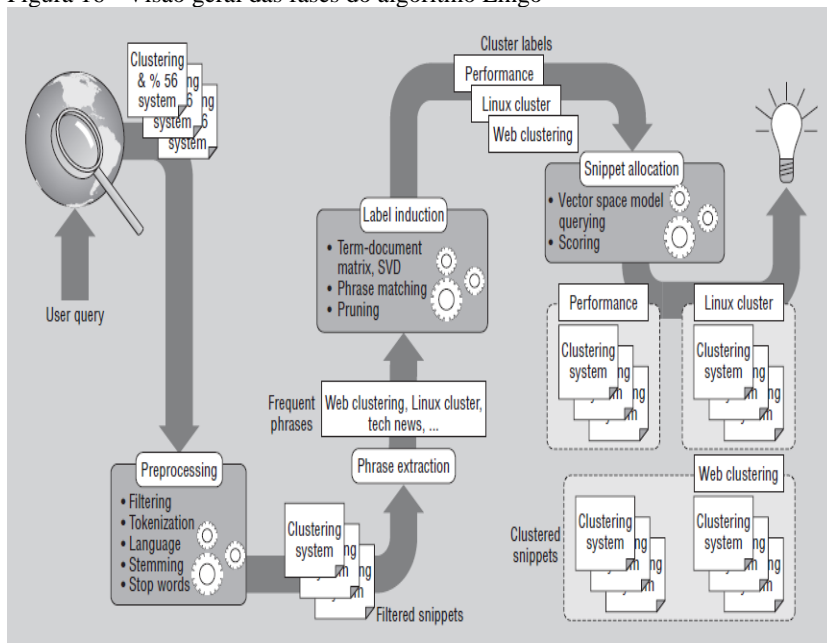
Figura 10 – Visão geral das fases do algoritmo Lingo

Clustering & % 56 system

User query

Cluster labels

Performance

Linux cluster

Web clustering

Snippet allocation

• Vector space model querying
• Scoring

Label induction

• Term-document matrix, SVD
• Phrase matching
• Pruning

Performance

Clustering system

Linux cluster

Clustering system

Frequent phrases

Web clustering, Linux cluster, tech news, ...

Phrase extraction

Preprocessing

• Filtering
• Tokenization
• Language
• Stemming
• Stop words

Clustering system

Filtered snippets

Web clustering

Clustered snippets

Clustering system

Clustering system